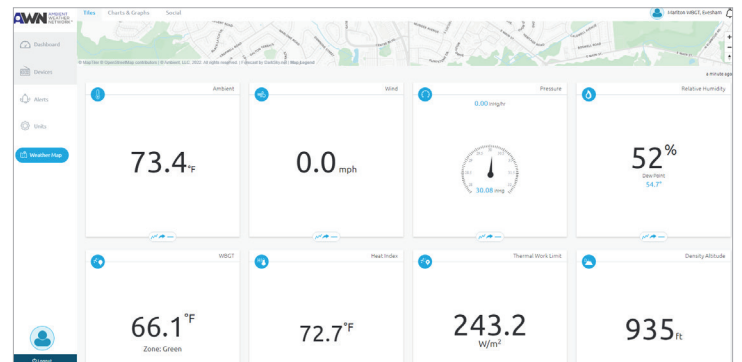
AWN AMBIENT WEATHER NETWORK

Tiles Charts & Graphs Social

Marlton WBGT, Evesham

Dashboard

Devices

Alerts

Units

Weather Map

Logout

© MapTiler © OpenStreetMap contributors | © Ambient LLC 2022. All rights reserved. | Powered by DarkSky.net | Map legend

a minute ago

Ambient

73.4°F

Wind

0.0 mph

Pressure

0.00 inHg/hr

30.08 inHg

Relative Humidity

52%

Dew Point 54.7°

WBGT

66.1°F

Zone: Green

Heat Index

72.7°F

Thermal Work Limit

243.2 W/m²

Density Altitude

935 ft